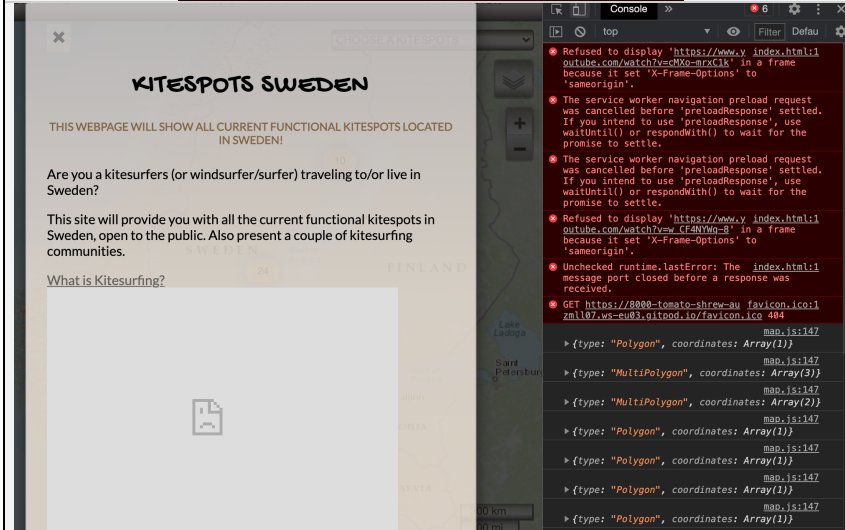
×

CHOOSE A KITESPOT

KITESPOTS SWEDEN

THIS WEBPAGE WILL SHOW ALL CURRENT FUNCTIONAL KITESPOTS LOCATED IN SWEDEN!

Are you a kitesurfers (or windsurfer/surfer) traveling to/or live in Sweden?

This site will provide you with all the current functional kitespots in Sweden, open to the public. Also present a couple of kitesurfing communities.

What is Kitesurfing?

SWEDEN

FINLAND

Lake Ladoga

Saint Petersburg

Console »

6

top

Filter

Defau

Refused to display 'https://www.youtube.com/watch?v=cMXo-mrxClk' in a frame because it set 'X-Frame-Options' to 'sameorigin'. index.html:1

The service worker navigation preload request was cancelled before 'preloadResponse' settled. If you intend to use 'preloadResponse', use waitUntil() or respondWith() to wait for the promise to settle.

The service worker navigation preload request was cancelled before 'preloadResponse' settled. If you intend to use 'preloadResponse', use waitUntil() or respondWith() to wait for the promise to settle.

Refused to display 'https://www.youtube.com/watch?v=w_CF4NYWg-8' in a frame because it set 'X-Frame-Options' to 'sameorigin'. index.html:1

Unchecked runtime.lastError: The message port closed before a response was received. index.html:1

GET https://8000-tomato-shrew-auzml107.ws-eu03.gitpod.io/favicon.ico 404 favicon.ico:1

map.js:147
▶ {type: "Polygon", coordinates: Array(1)}

map.js:147
▶ {type: "MultiPolygon", coordinates: Array(3)}

map.js:147
▶ {type: "MultiPolygon", coordinates: Array(2)}

map.js:147
▶ {type: "Polygon", coordinates: Array(1)}

map.js:147
▶ {type: "Polygon", coordinates: Array(1)}

map.js:147
▶ {type: "Polygon", coordinates: Array(1)}

map.js:147
▶ {type: "Polygon", coordinates: Array(1)}